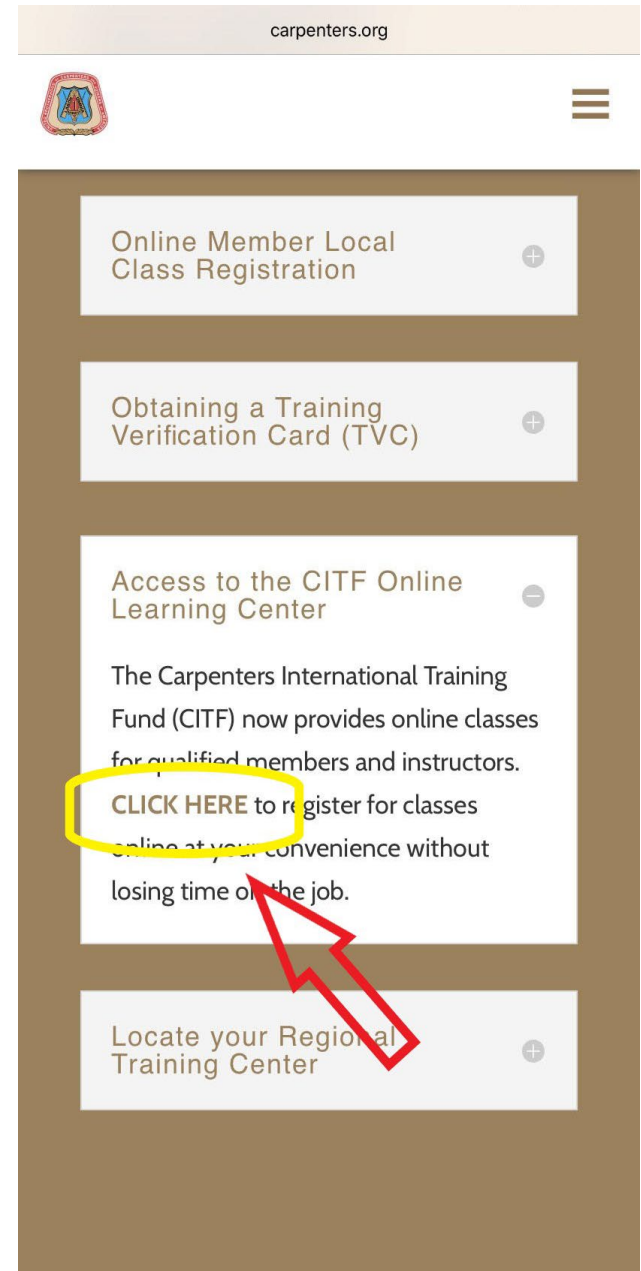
carpenters.org

Online Member Local Class Registration

Obtaining a Training Verification Card (TVC)

Access to the CITF Online Learning Center

The Carpenters International Training Fund (CITF) now provides online classes for qualified members and instructors. CLICK HERE to register for classes online at your convenience without losing time on the job.

Locate your Regional Training Center